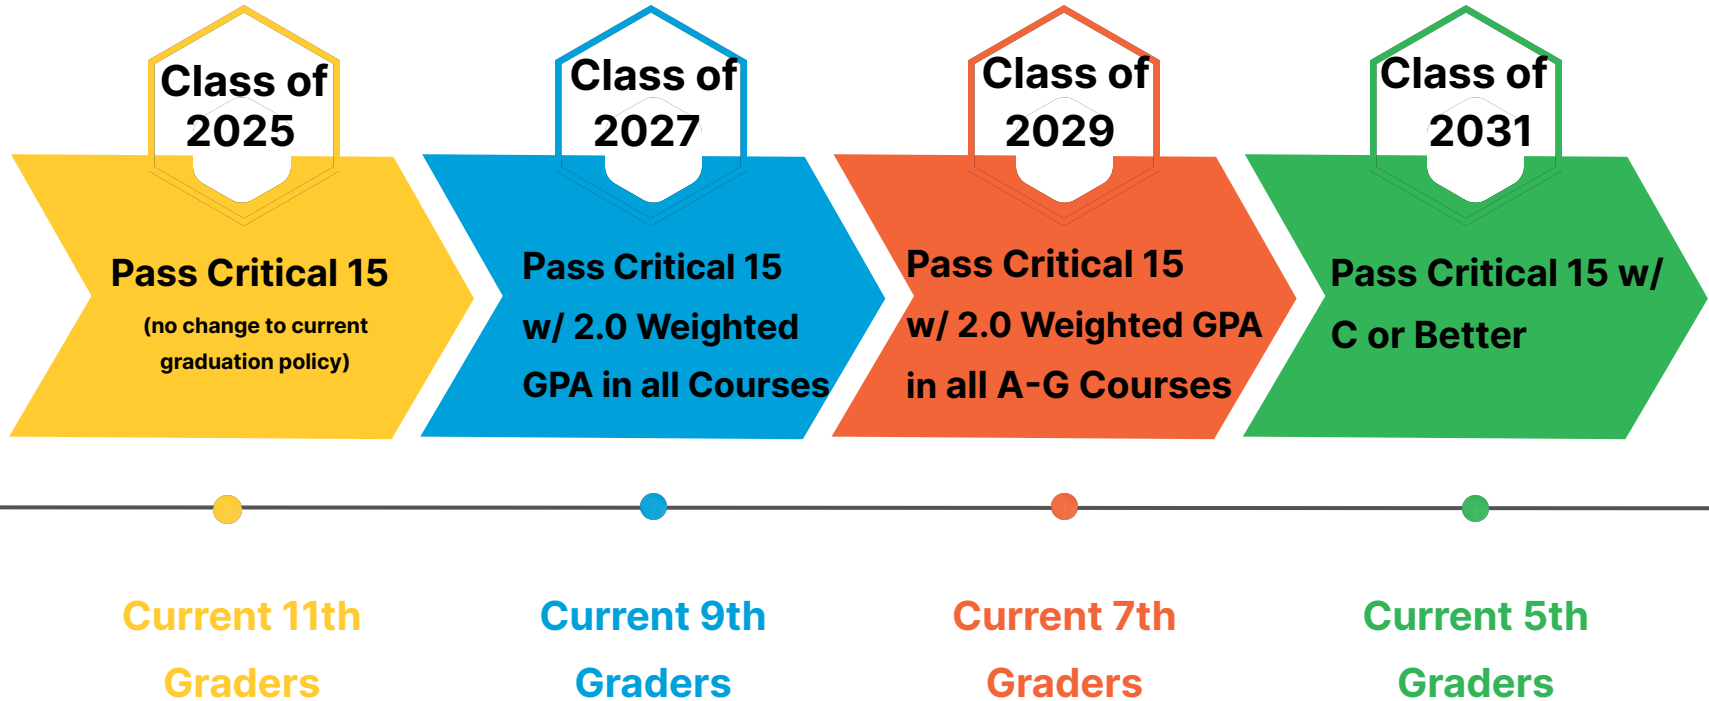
Class of 2025

Pass Critical 15

(no change to current graduation policy)

Class of 2027

Pass Critical 15 w/ 2.0 Weighted GPA in all Courses

Class of 2029

Pass Critical 15 w/ 2.0 Weighted GPA in all A-G Courses

Class of 2031

Pass Critical 15 w/ C or Better

Current 11th Graders

Current 9th Graders

Current 7th Graders

Current 5th Graders